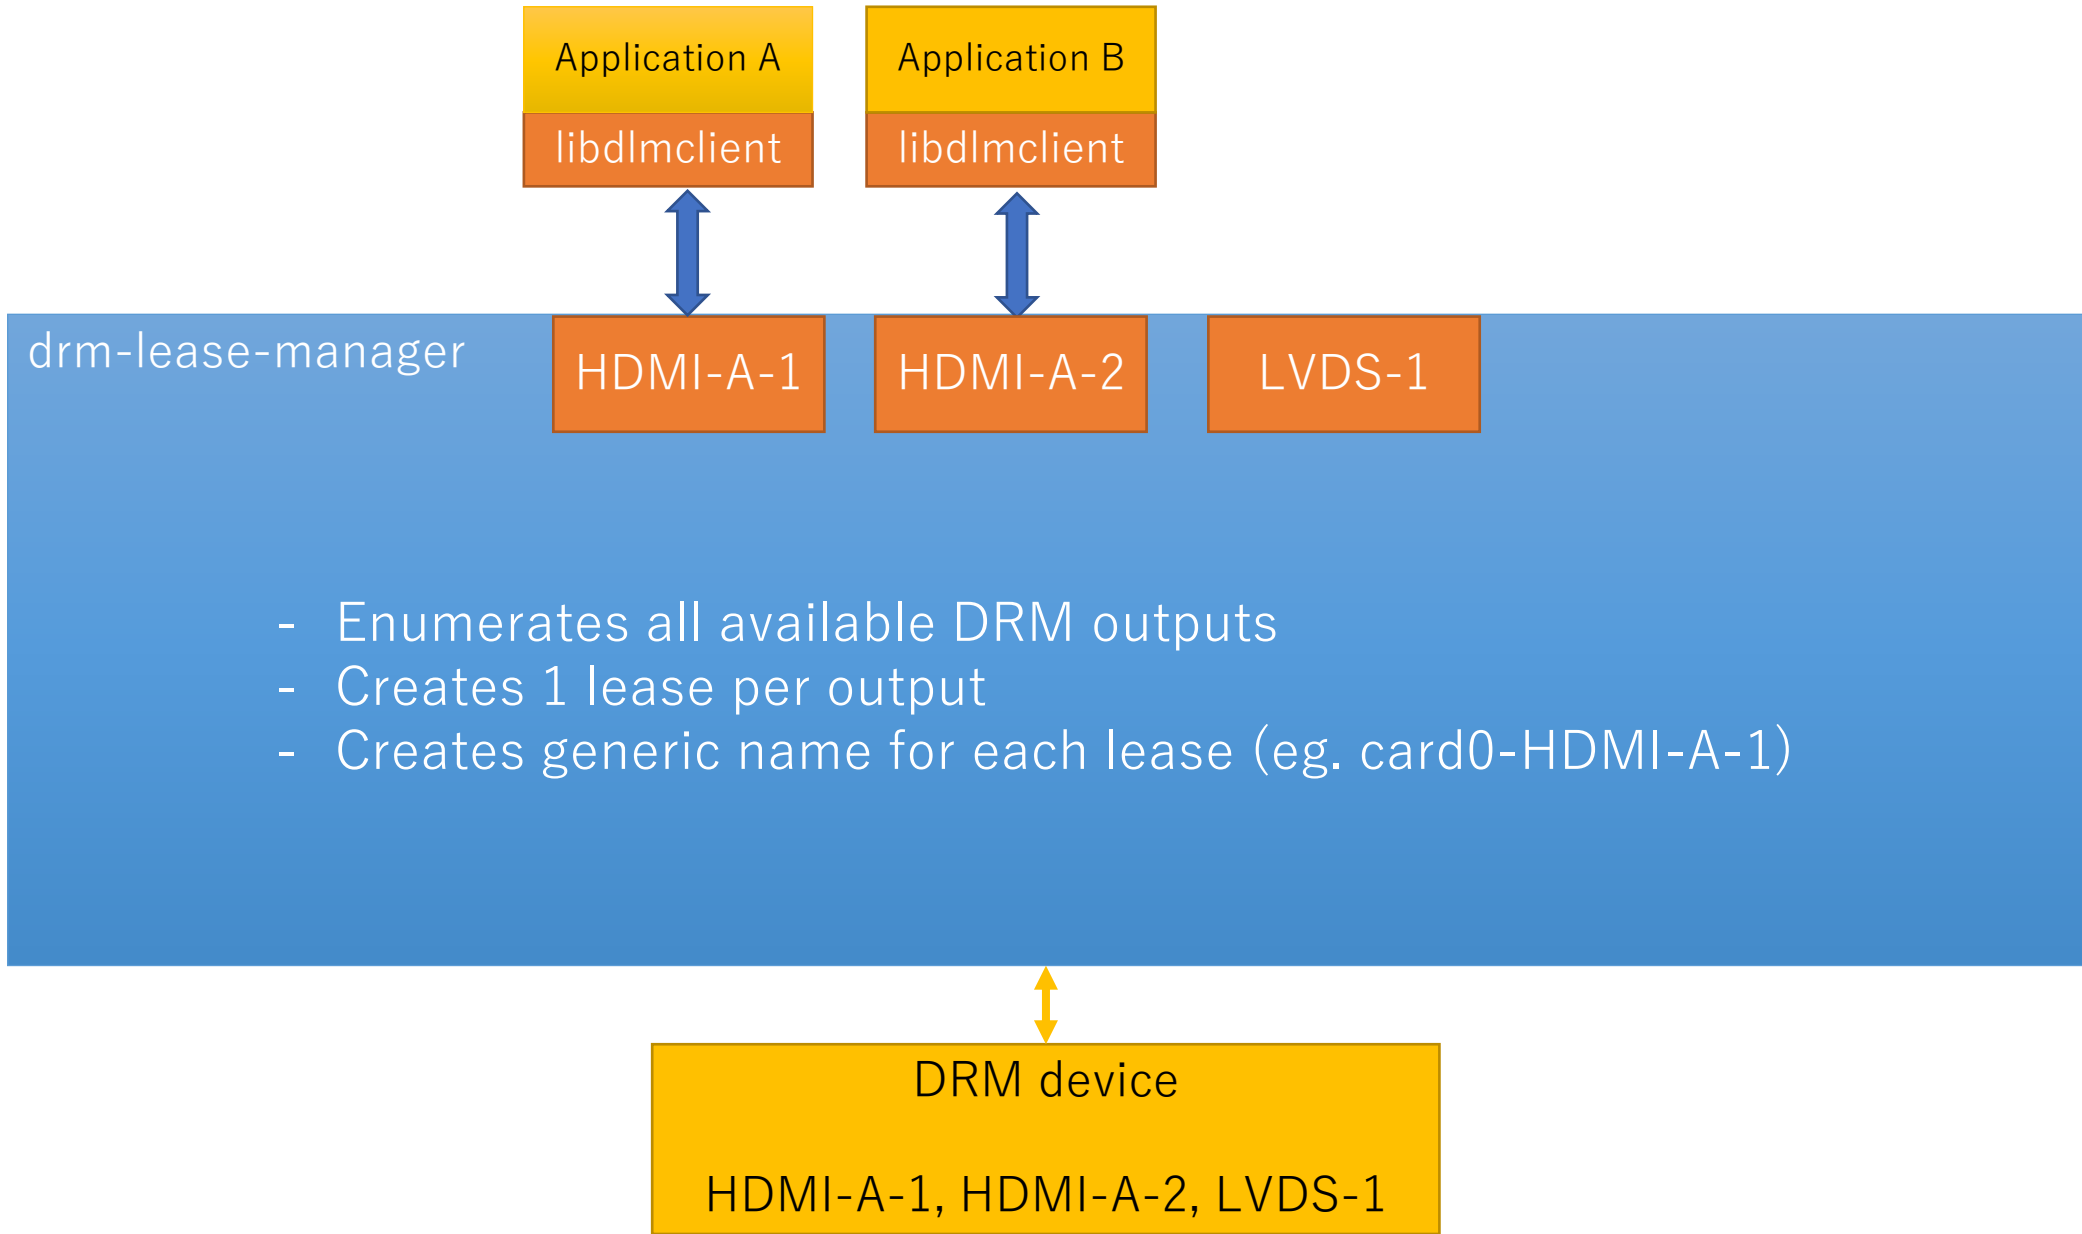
Application A

libdlmclient

Application B

libdlmclient

drm-lease-manager

HDMI-A-1

HDMI-A-2

LVDS-1

- Enumerates all available DRM outputs
- Creates 1 lease per output
- Creates generic name for each lease (eg. card0-HDMI-A-1)

DRM device

HDMI-A-1, HDMI-A-2, LVDS-1